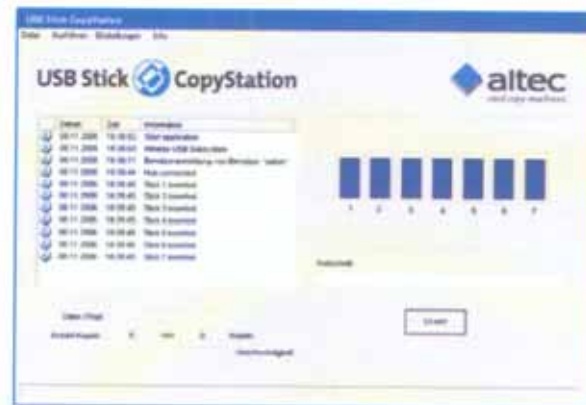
USB Stick CopyStation

Datei Ausführen Einstellungen Info

USB Stick CopyStation

altec

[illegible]

| Datum | Zeit | Information |
|---|---|---|
| 08.11.2006 | 10:39:52 | Start application |
| 08.11.2006 | 10:39:53 | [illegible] |
| 08.11.2006 | 10:39:53 | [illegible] |
| 08.11.2006 | 10:39:54 | Hub connected |
| 08.11.2006 | 10:39:45 | Stick 1 inserted |
| 08.11.2006 | 10:39:45 | Stick 2 inserted |
| 08.11.2006 | 10:39:45 | Stick 3 inserted |
| 08.11.2006 | 10:39:45 | Stick 4 inserted |
| 08.11.2006 | 10:39:46 | Stick 5 inserted |
| 08.11.2006 | 10:39:46 | Stick 6 inserted |
| 08.11.2006 | 10:39:46 | Stick 7 inserted |

1 2 3 4 5 6 7

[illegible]

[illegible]

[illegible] 0 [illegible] 0 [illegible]

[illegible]

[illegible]